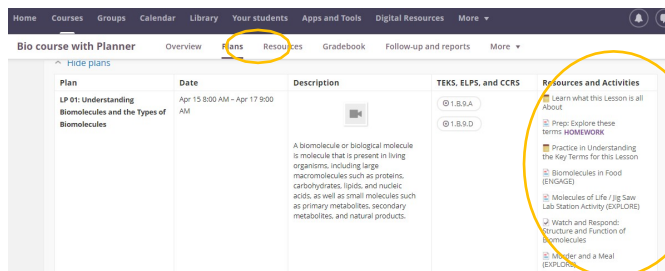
Home Courses Groups Calendar Library Your students Apps and Tools Digital Resources More ▾

Bio course with Planner Overview Plans Resources Gradebook Follow-up and reports More ▾

^ Hide plans

| Plan | Date | Description | TEKS, ELPS, and CCRS | Resources and Activities |
|---|---|---|---|---|
| LP 01: Understanding Biomolecules and the Types of Biomolecules | Apr 15 8:00 AM – Apr 17 9:00 AM | A biomolecule or biological molecule is molecule that is present in living organisms, including large macromolecules such as proteins, carbohydrates, lipids, and nucleic acids, as well as small molecules such as primary metabolites, secondary metabolites, and natural products. | 1.B.9.A 1.B.9.D | Learn what this Lesson is all About; Prep: Explore these terms HOMEWORK; Practice in Understanding the Key Terms for this Lesson; Biomolecules in Food (ENGAGE); Molecules of Life / Jig Saw Lab Station Activity (EXPLORE); Watch and Respond: Structure and Function of Biomolecules; Murder and a Meal (EXPLORE) |